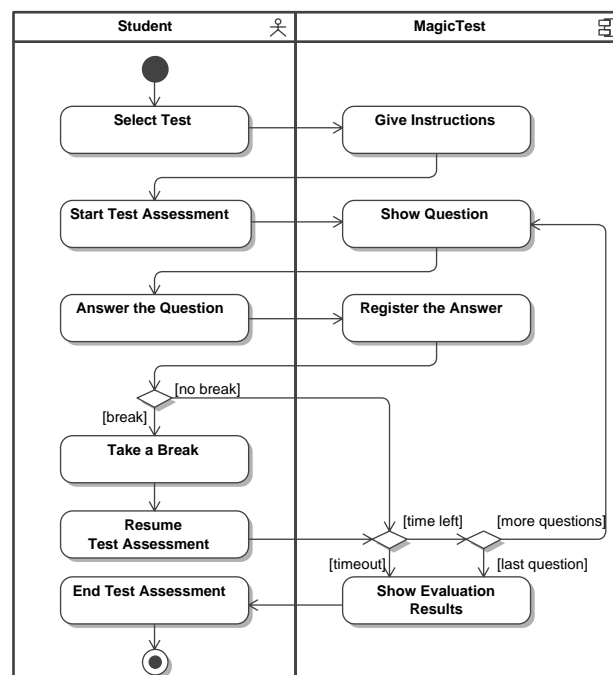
Student

MagicTest

Select Test

Give Instructions

Start Test Assessment

Show Question

Answer the Question

Register the Answer

[no break]

[break]

Take a Break

Resume Test Assessment

[time left]

[more questions]

[timeout]

[last question]

End Test Assessment

Show Evaluation Results